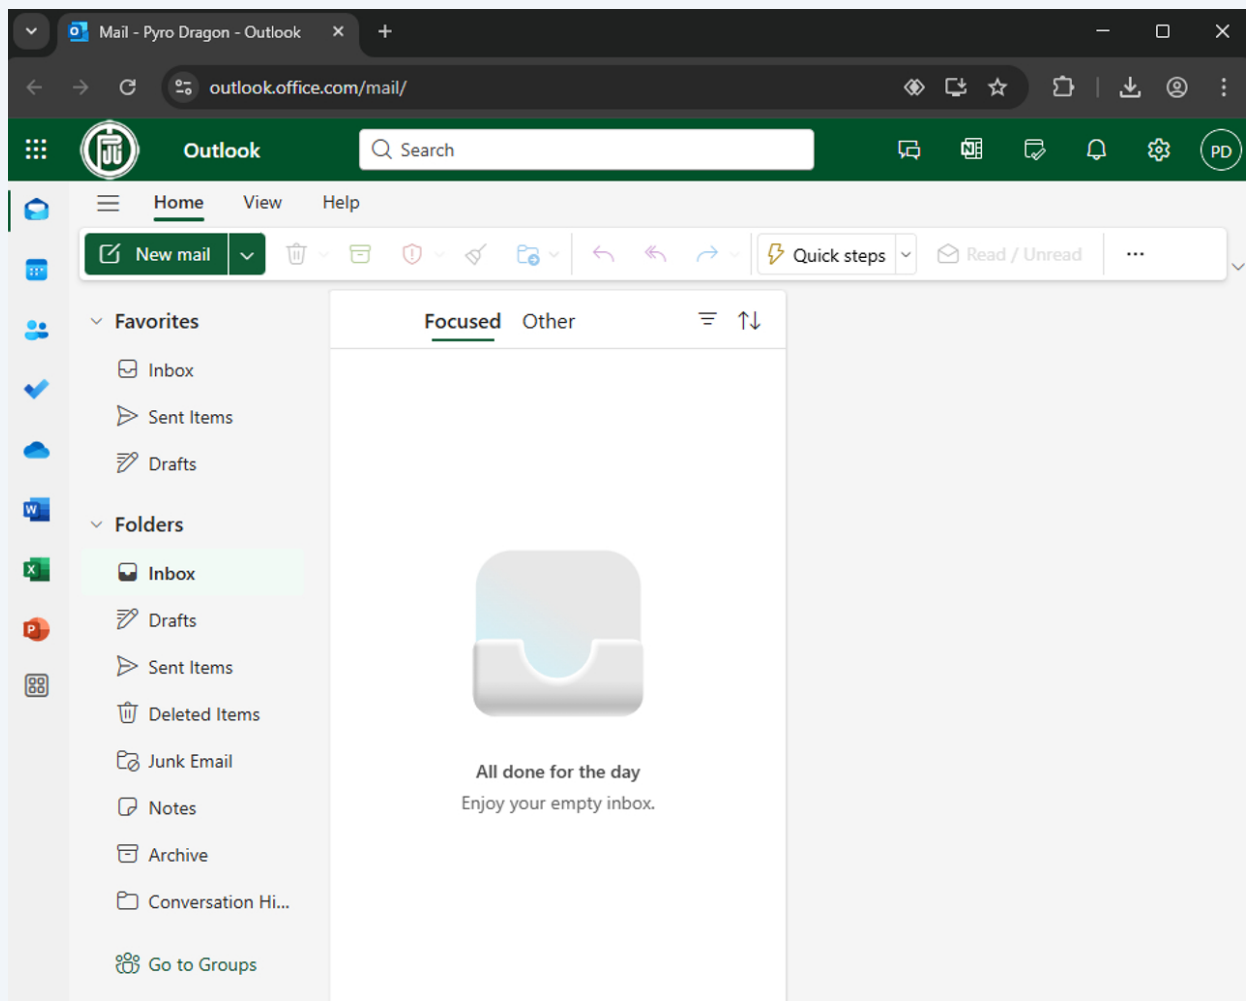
Mail - Pyro Dragon - Outlook

outlook.office.com/mail/

Outlook

Search

PD

Home View Help

New mail

Quick steps

Read / Unread

...

Favorites

Inbox

Sent Items

Drafts

Folders

Inbox

Drafts

Sent Items

Deleted Items

Junk Email

Notes

Archive

Conversation Hi...

Go to Groups

Focused Other

All done for the day

Enjoy your empty inbox.